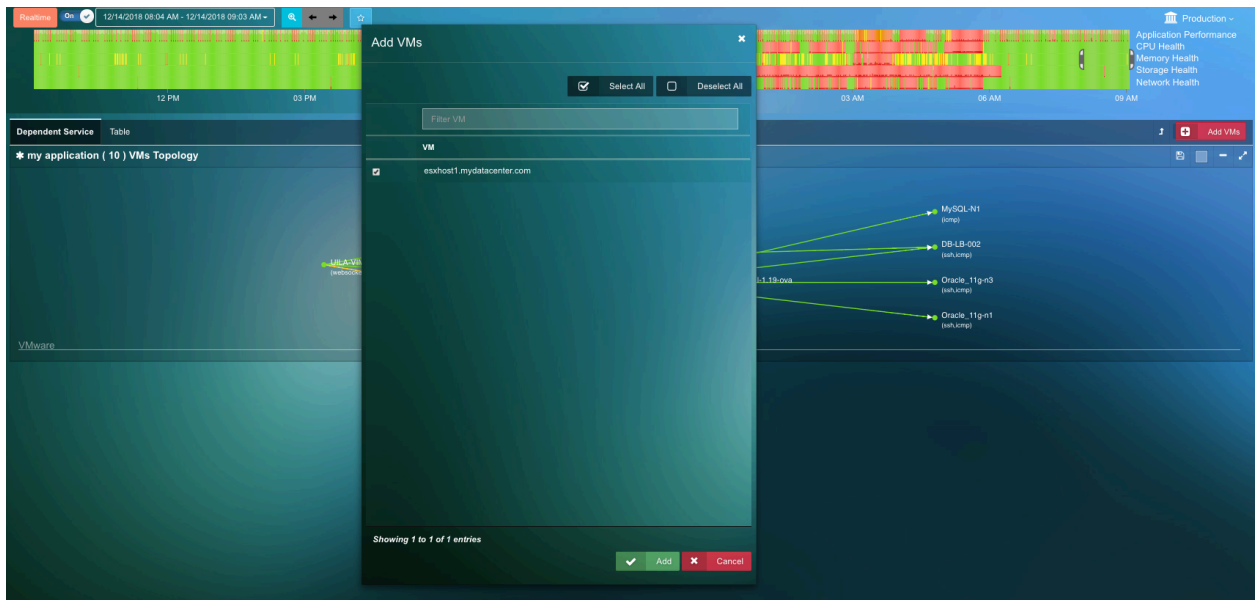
Realtime On 12/14/2018 08:04 AM - 12/14/2018 09:03 AM

Production

Application Performance
CPU Health
Memory Health
Storage Health
Network Health

12 PM 03 PM 03 AM 06 AM 09 AM

Dependent Service Table

Add VMs

✱ my application ( 10 ) VMs Topology

UILA-VI
(websock

VMware

-1.19-ova

MySQL-N1
(icmp)

DB-LB-002
(ssh,icmp)

Oracle_11g-n3
(ssh,icmp)

Oracle_11g-n1
(ssh,icmp)

Add VMs

Select All Deselect All

Filter VM

VM

esxhost1.mydatacenter.com

Showing 1 to 1 of 1 entries

Add Cancel